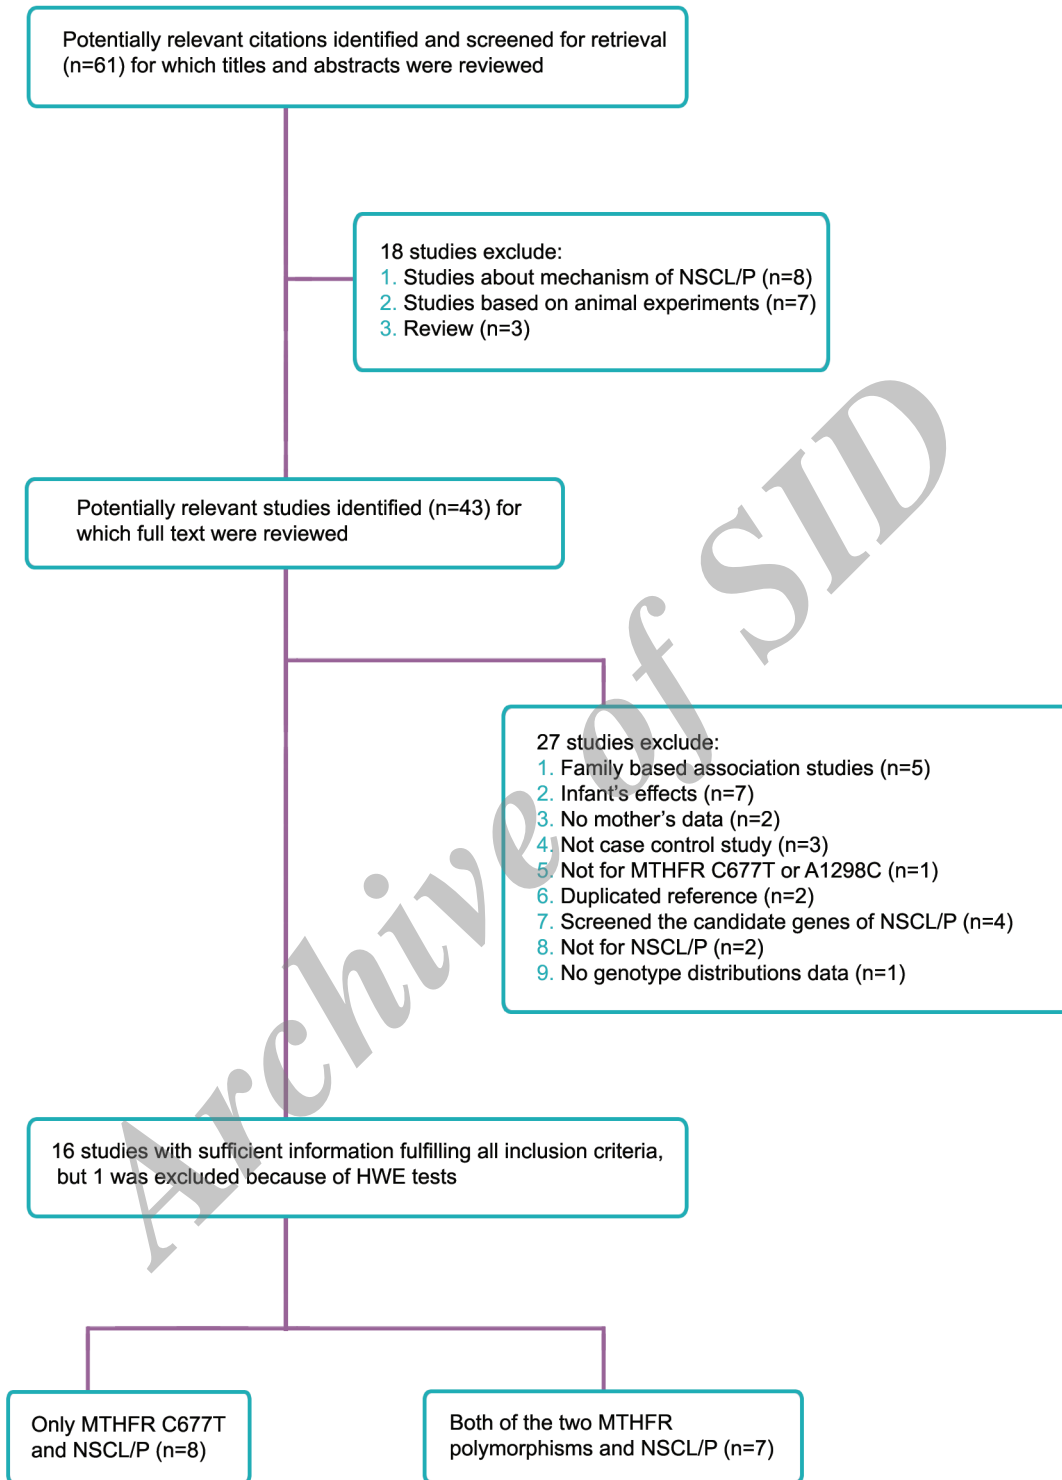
Potentially relevant citations identified and screened for retrieval (n=61) for which titles and abstracts were reviewed

18 studies exclude:
1. Studies about mechanism of NSCL/P (n=8)
2. Studies based on animal experiments (n=7)
3. Review (n=3)

Potentially relevant studies identified (n=43) for which full text were reviewed

27 studies exclude:
1. Family based association studies (n=5)
2. Infant's effects (n=7)
3. No mother's data (n=2)
4. Not case control study (n=3)
5. Not for MTHFR C677T or A1298C (n=1)
6. Duplicated reference (n=2)
7. Screened the candidate genes of NSCL/P (n=4)
8. Not for NSCL/P (n=2)
9. No genotype distributions data (n=1)

16 studies with sufficient information fulfilling all inclusion criteria, but 1 was excluded because of HWE tests

Only MTHFR C677T and NSCL/P (n=8)

Both of the two MTHFR polymorphisms and NSCL/P (n=7)

Archive of SID